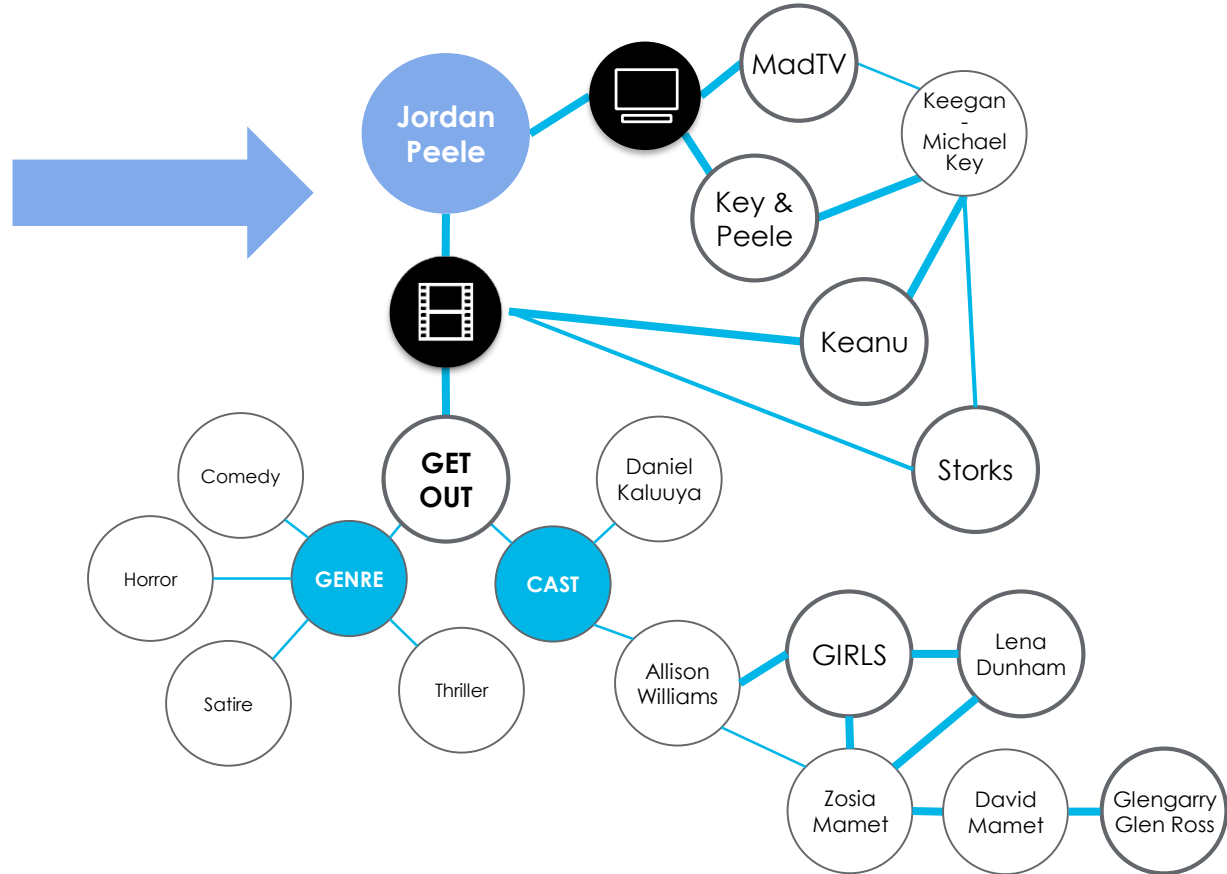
Jordan Peele

MadTV

Keegan - Michael Key

Key & Peele

Keanu

Storks

GET OUT

Comedy

Daniel Kaluuya

Horror

GENRE

CAST

Satire

Thriller

Allison Williams

GIRLS

Lena Dunham

Zosia Mamet

David Mamet

Glengarry Glen Ross